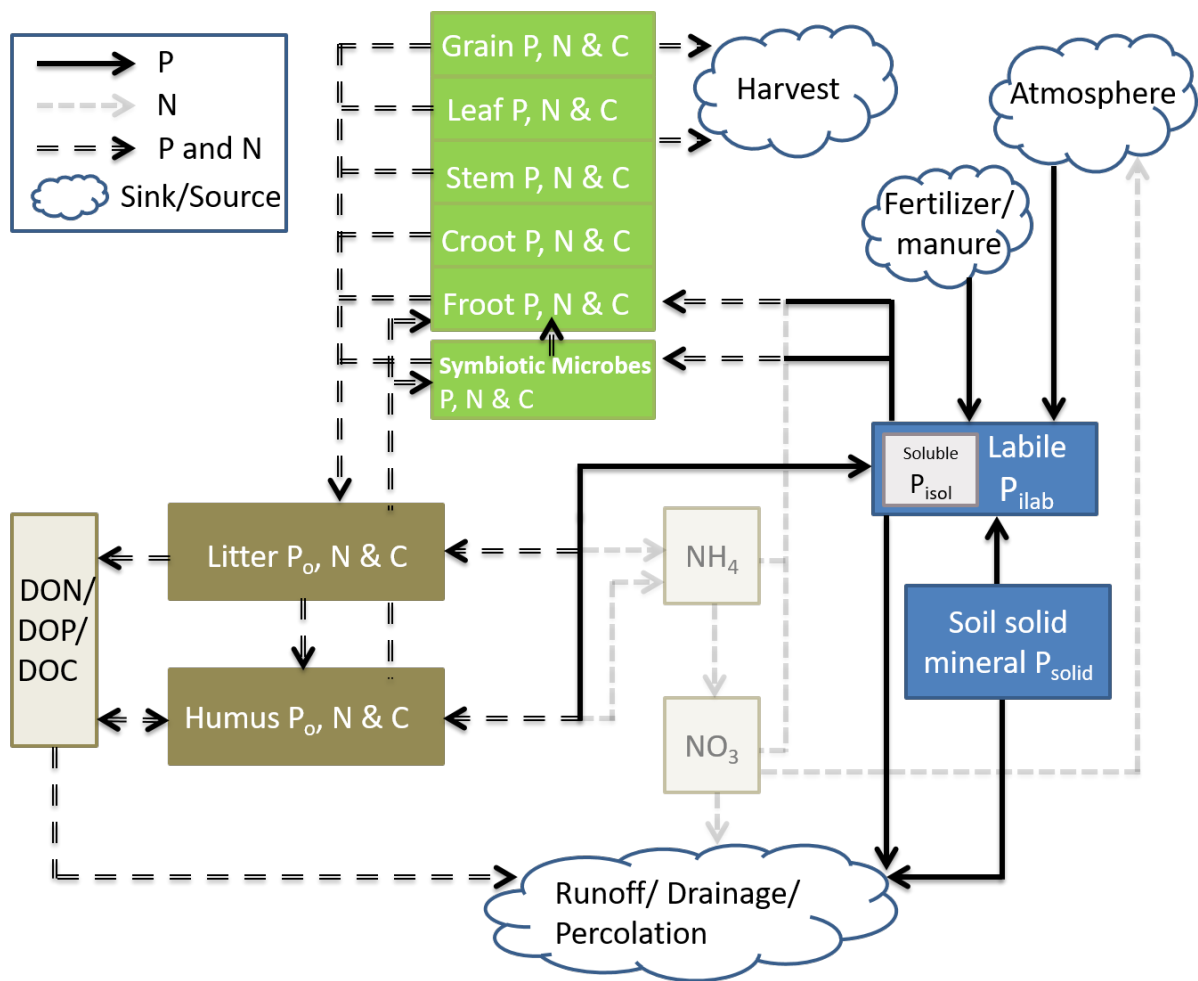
P
N
P and N
Sink/Source

Grain P, N & C
Leaf P, N & C
Stem P, N & C
Croot P, N & C
Froot P, N & C
Symbiotic Microbes P, N & C

Harvest

Atmosphere

Fertilizer/ manure

Soluble $P_{isol}$

Labile $P_{ilab}$

Soil solid mineral $P_{solid}$

DON/ DOP/ DOC

Litter $P_o$, N & C

Humus $P_o$, N & C

$NH_4$

$NO_3$

Runoff/ Drainage/ Percolation